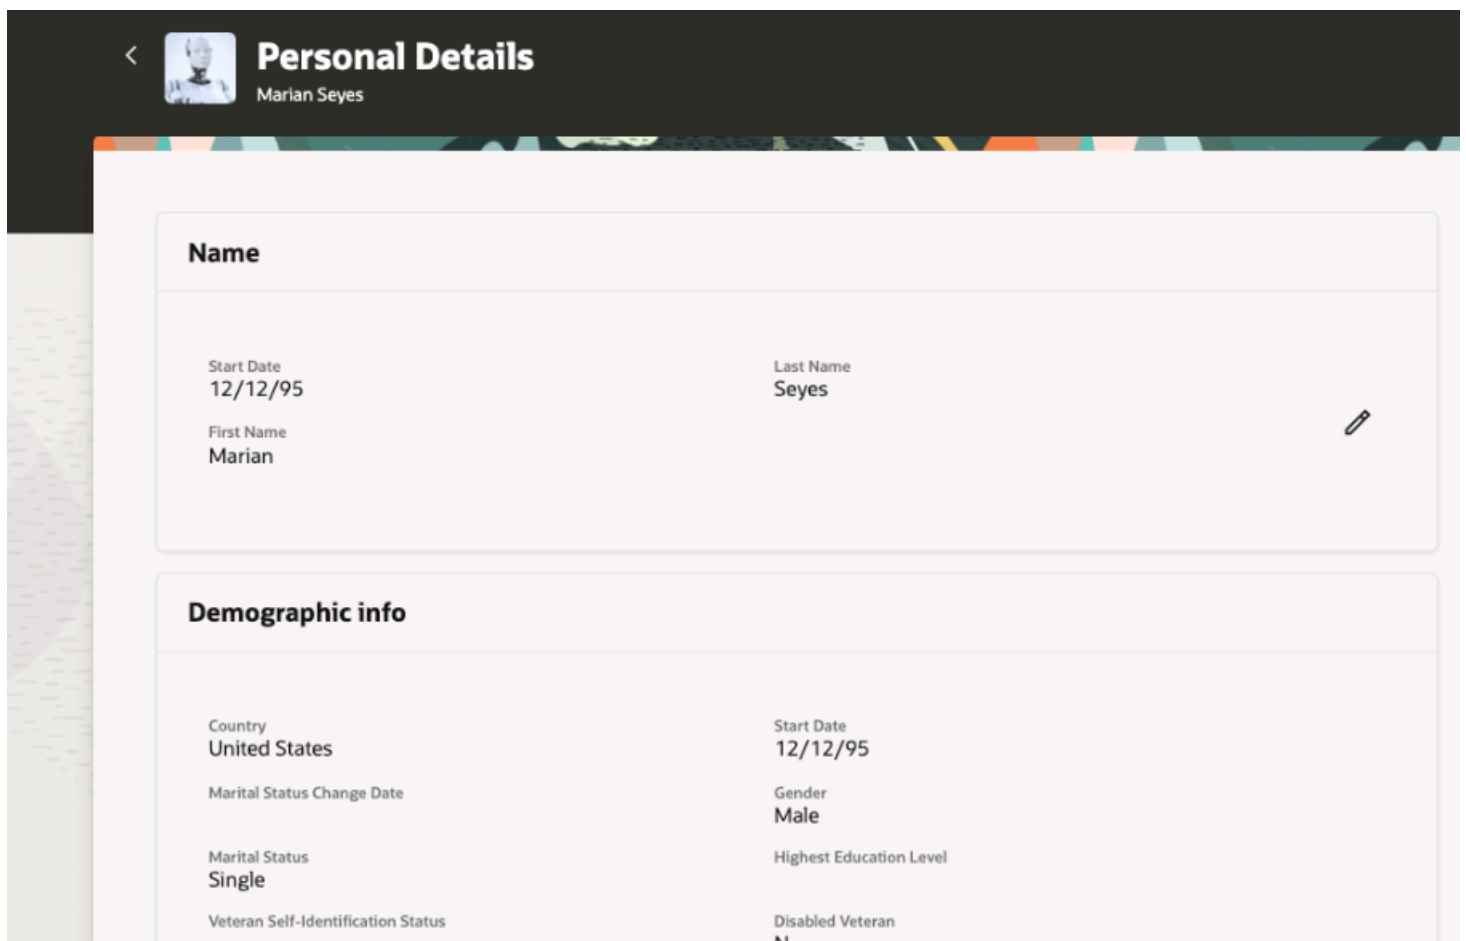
Personal Details
Marian Seyes

Name

Start Date
12/12/95

Last Name
Seyes

First Name
Marian

Demographic info

Country
United States

Start Date
12/12/95

Marital Status Change Date

Gender
Male

Marital Status
Single

Highest Education Level

Veteran Self-Identification Status

Disabled Veteran
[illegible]